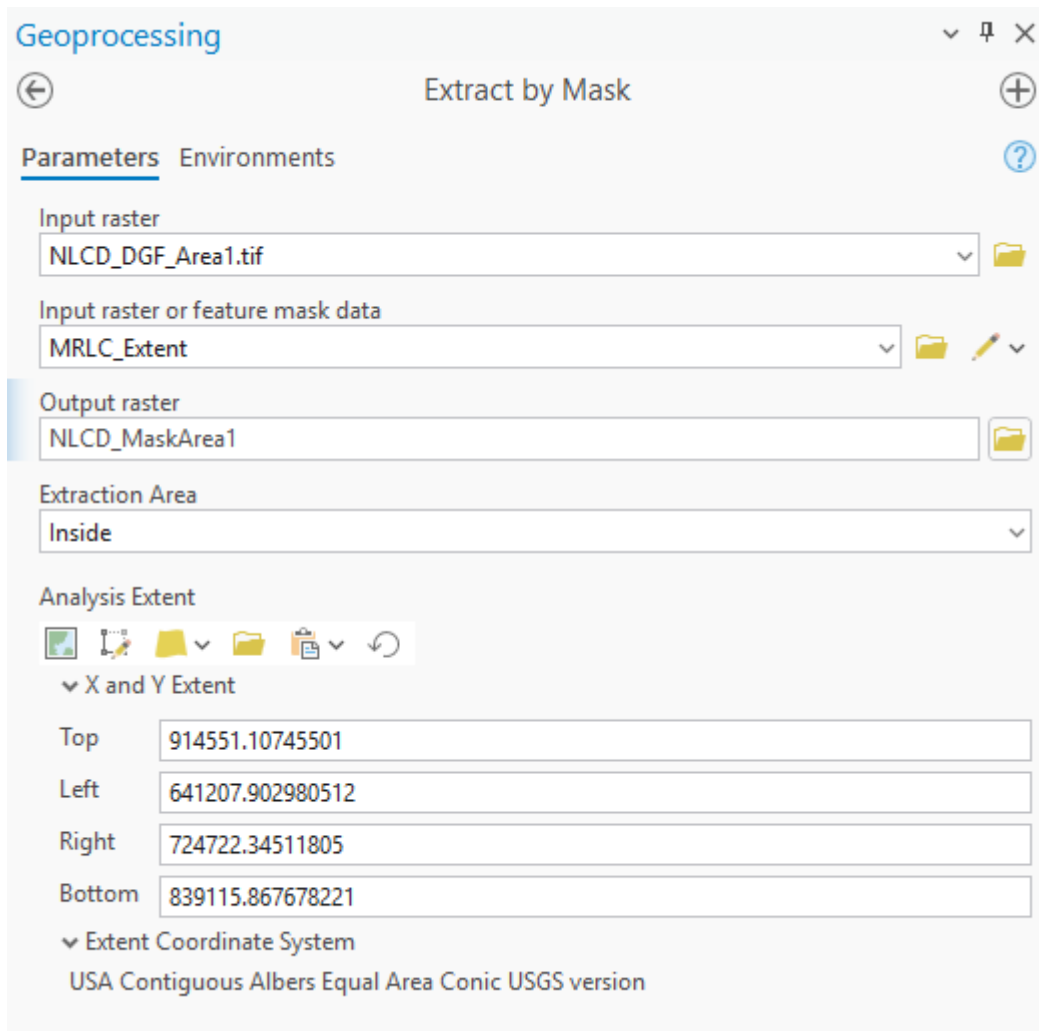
Geoprocessing

Extract by Mask

Parameters Environments

Input raster
NLCD_DGF_Area1.tif

Input raster or feature mask data
MRLC_Extent

Output raster
NLCD_MaskArea1

Extraction Area
Inside

Analysis Extent

X and Y Extent

| | |
|---|---|
| Top | 914551.10745501 |
| Left | 641207.902980512 |
| Right | 724722.34511805 |
| Bottom | 839115.867678221 |

Extent Coordinate System
USA Contiguous Albers Equal Area Conic USGS version